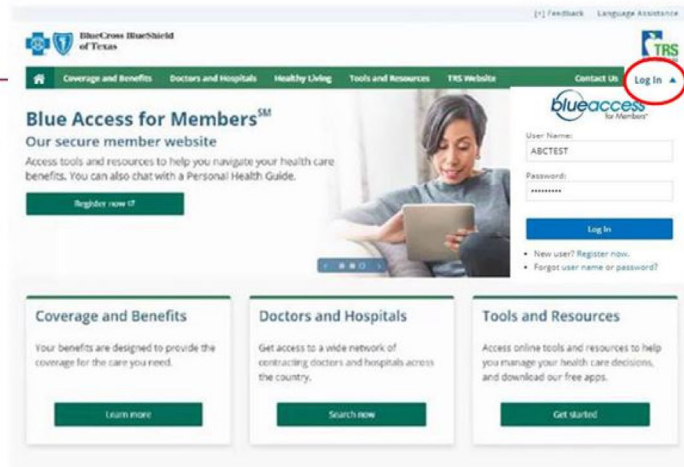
[+] Feedback Language Assistance

BlueCross BlueShield of Texas

TRS

Coverage and Benefits Doctors and Hospitals Healthy Living Tools and Resources TRS Website Contact Us Log In ▲

Blue Access for Members℠

Our secure member website

Access tools and resources to help you navigate your health care benefits. You can also chat with a Personal Health Guide.

Register now

blueaccess for Members

User Name:

ABCTEST

Password:

••••••••••

Log In

• New user? Register now.
• Forgot user name or password?

Coverage and Benefits

Your benefits are designed to provide the coverage for the care you need.

Learn more

Doctors and Hospitals

Get access to a wide network of contracting doctors and hospitals across the country.

Search now

Tools and Resources

Access online tools and resources to help you manage your health care decisions, and download our free apps.

Get started